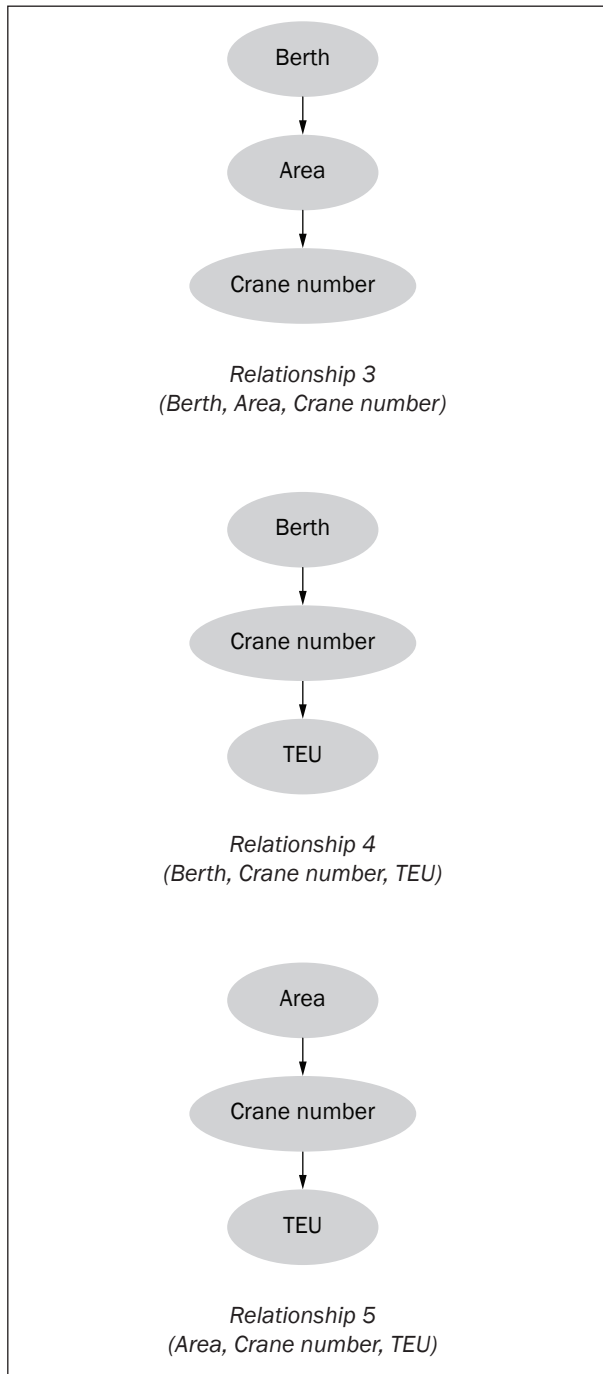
Berth

Area

Crane number

Relationship 3
(Berth, Area, Crane number)

Berth

Crane number

TEU

Relationship 4
(Berth, Crane number, TEU)

Area

Crane number

TEU

Relationship 5
(Area, Crane number, TEU)